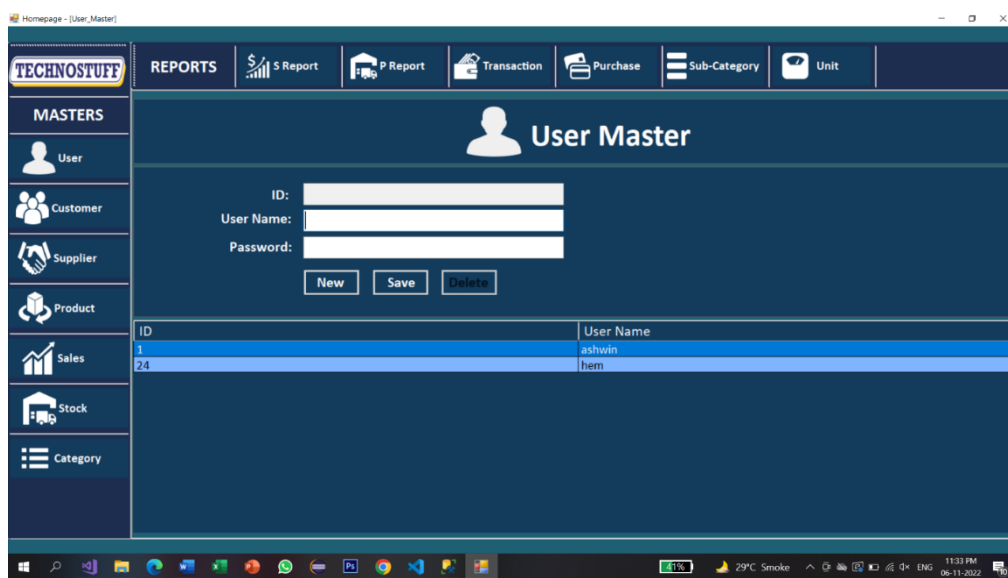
Homepage - [User_Master]

TECHNOSTUFF

REPORTS
S Report
P Report
Transaction
Purchase
Sub-Category
Unit

MASTERS
User
Customer
Supplier
Product
Sales
Stock
Category

User Master

ID:
User Name:
Password:

New
Save
Delete

| ID | User Name |
|---|---|
| 1 | ashwin |
| 24 | hem |

41%
29°C Smoke
ENG
11:33 PM
06-11-2022